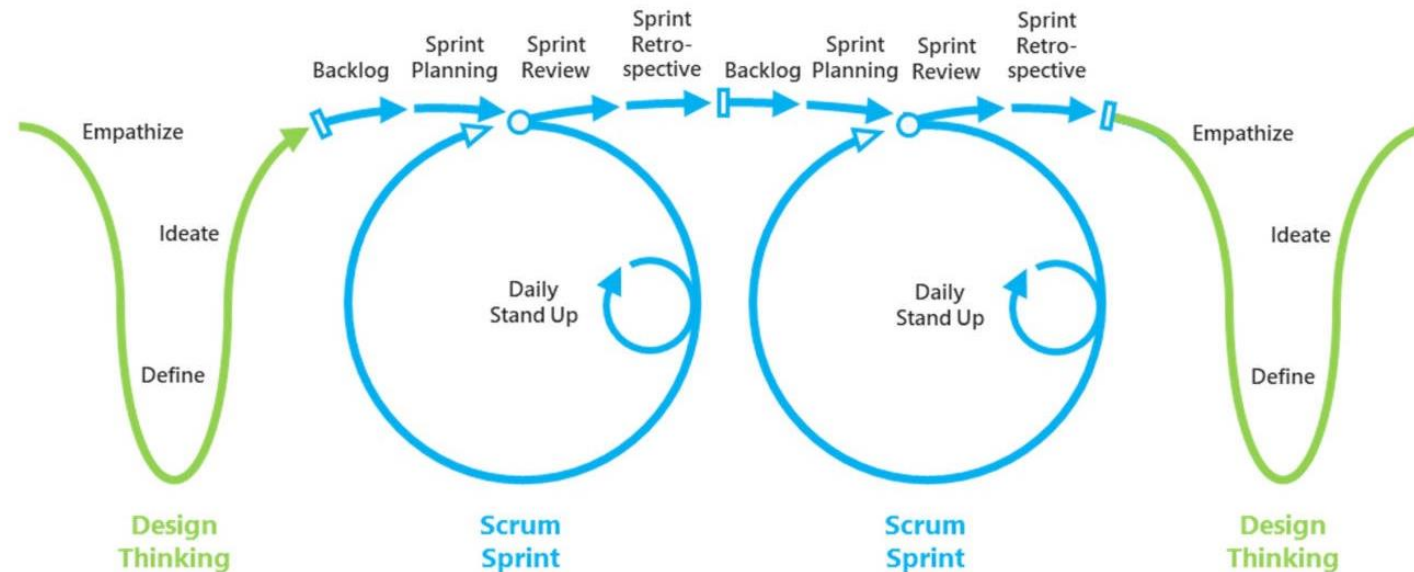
Empathize

Ideate

Define

Design Thinking

Backlog

Sprint Planning

Sprint Review

Sprint Retrospective

Daily Stand Up

Scrum Sprint

Backlog

Sprint Planning

Sprint Review

Sprint Retrospective

Daily Stand Up

Scrum Sprint

Empathize

Ideate

Define

Design Thinking